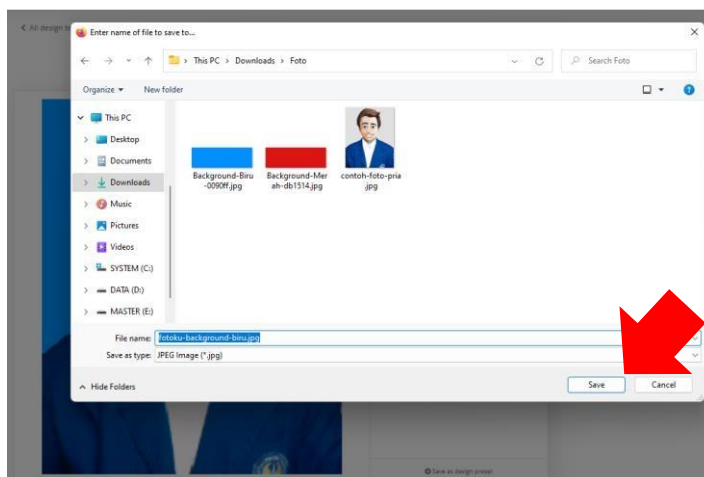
< All design te

Enter name of file to save to...

← → ˅ ↑ > This PC > Downloads > Foto

Search Foto

Organize ▾ New folder

This PC
Desktop
Documents
Downloads
Music
Pictures
Videos
SYSTEM (C:)
DATA (D:)
MASTER (E:)

Background-Biru-0090ff.jpg
Background-Merah-db1514.jpg
contoh-foto-pria.jpg

File name: fotoku-background-biru.jpg
Save as type: JPEG Image (*.jpg)

Hide Folders

Save
Cancel

Save as design preset